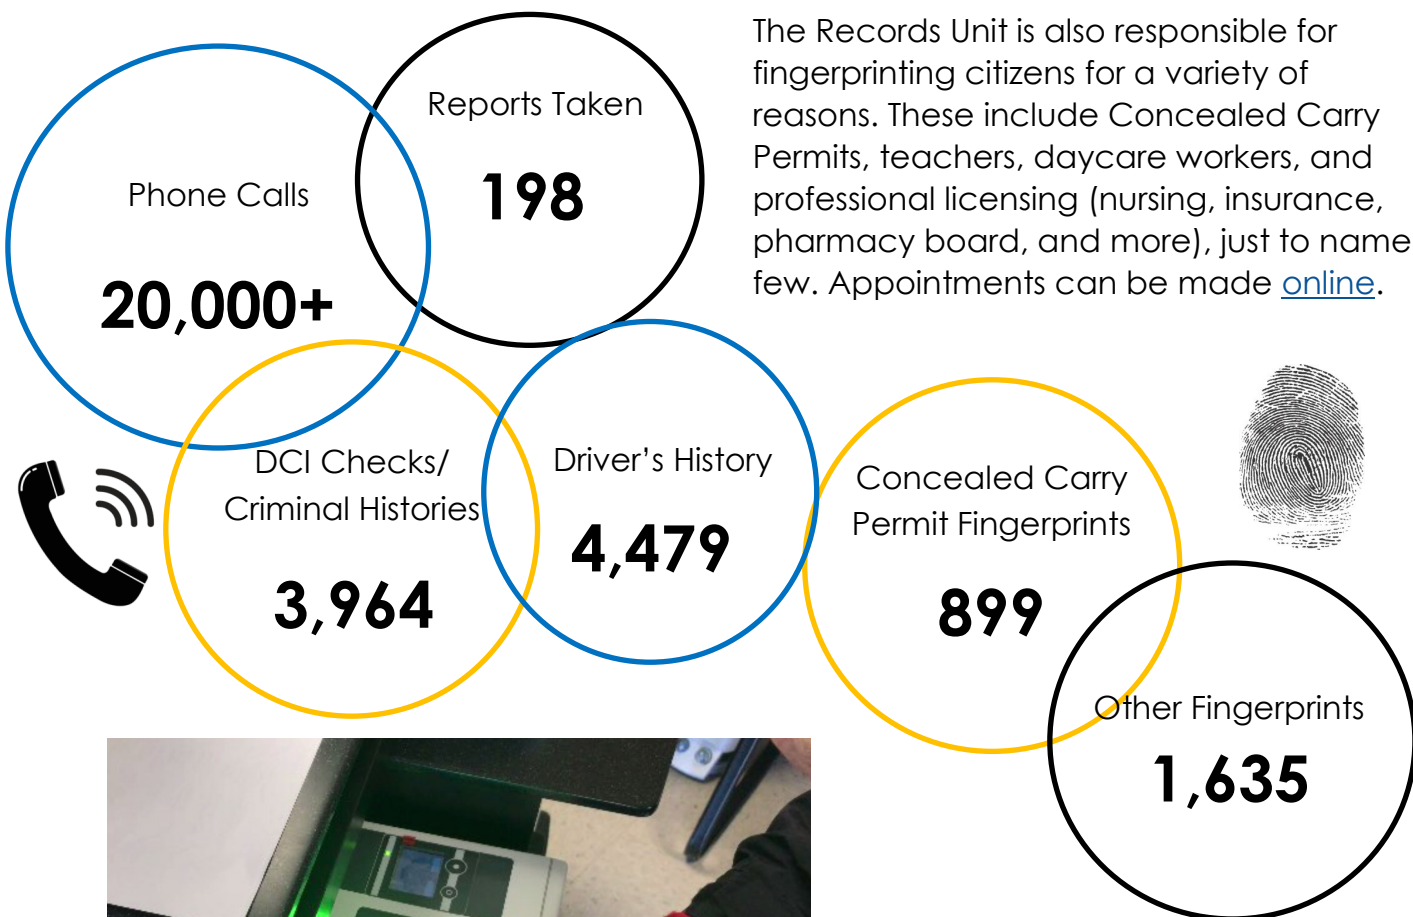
Phone Calls

20,000+

Reports Taken

198

The Records Unit is also responsible for fingerprinting citizens for a variety of reasons. These include Concealed Carry Permits, teachers, daycare workers, and professional licensing (nursing, insurance, pharmacy board, and more), just to name few. Appointments can be made online.

DCI Checks/ Criminal Histories

3,964

Driver's History

4,479

Concealed Carry Permit Fingerprints

899

Other Fingerprints

1,635